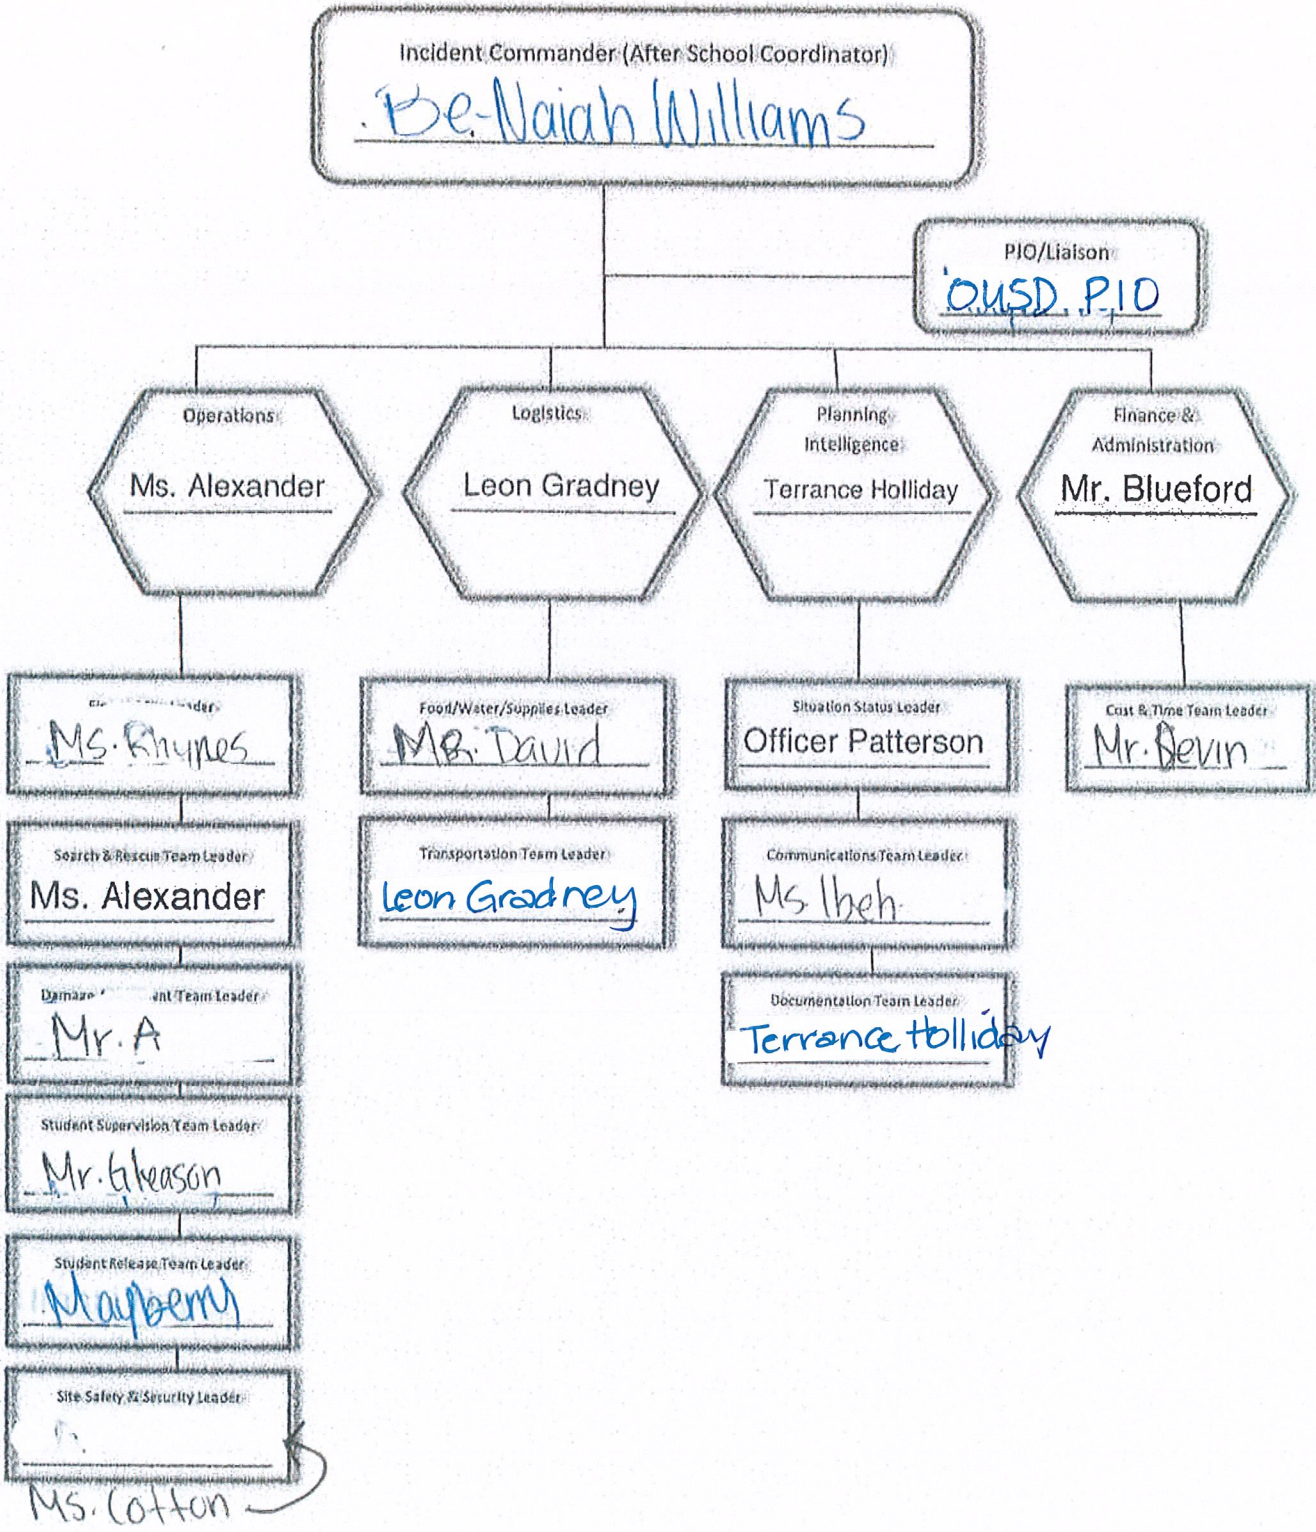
Incident Commander (After School Coordinator)

Be-Naiah Williams

PIO/Liaison

OUSD PIO

Operations

Ms. Alexander

Logistics

Leon Gradney

Planning Intelligence

Terrance Holliday

Finance & Administration

Mr. Blueford

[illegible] Leader

Ms. Rhynes

Search & Rescue Team Leader

Ms. Alexander

Damage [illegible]ent Team Leader

Mr. A

Student Supervision Team Leader

Mr. Gleason

Student Release Team Leader

Mayberry

Site Safety & Security Leader

Ms. Cotton

Food/Water/Supplies Leader

Mr. David

Transportation Team Leader

Leon Gradney

Situation Status Leader

Officer Patterson

Communications Team Leader

Ms Iheh

Documentation Team Leader

Terrance Holliday

Cost & Time Team Leader

Mr. Devin